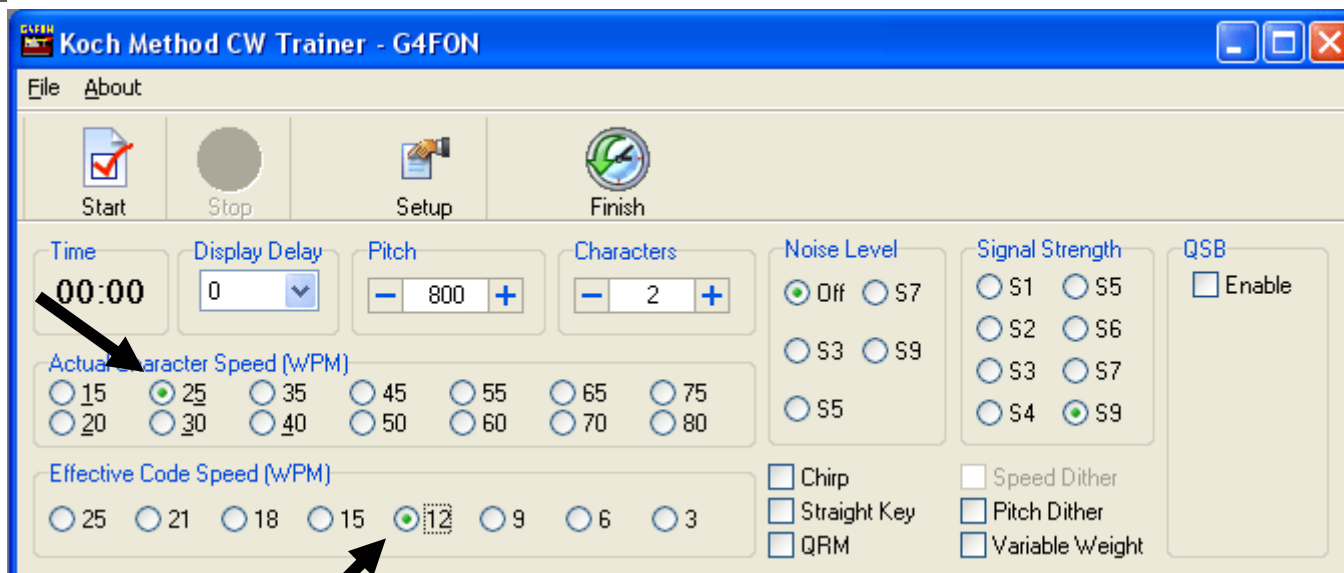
G4FON
Koch Method CW Trainer - G4FON

File About

Start
Stop
Setup
Finish

Time
00:00

Display Delay
0

Pitch
− 800 +

Characters
− 2 +

Noise Level
Off S7
S3 S9
S5

Signal Strength
S1 S5
S2 S6
S3 S7
S4 S9

QSB
Enable

Actual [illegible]aracter Speed (WPM)
15 25 35 45 55 65 75
20 30 40 50 60 70 80

Effective Code Speed (WPM)
25 21 18 15 12 9 6 3

Chirp
Straight Key
QRM

Speed Dither
Pitch Dither
Variable Weight